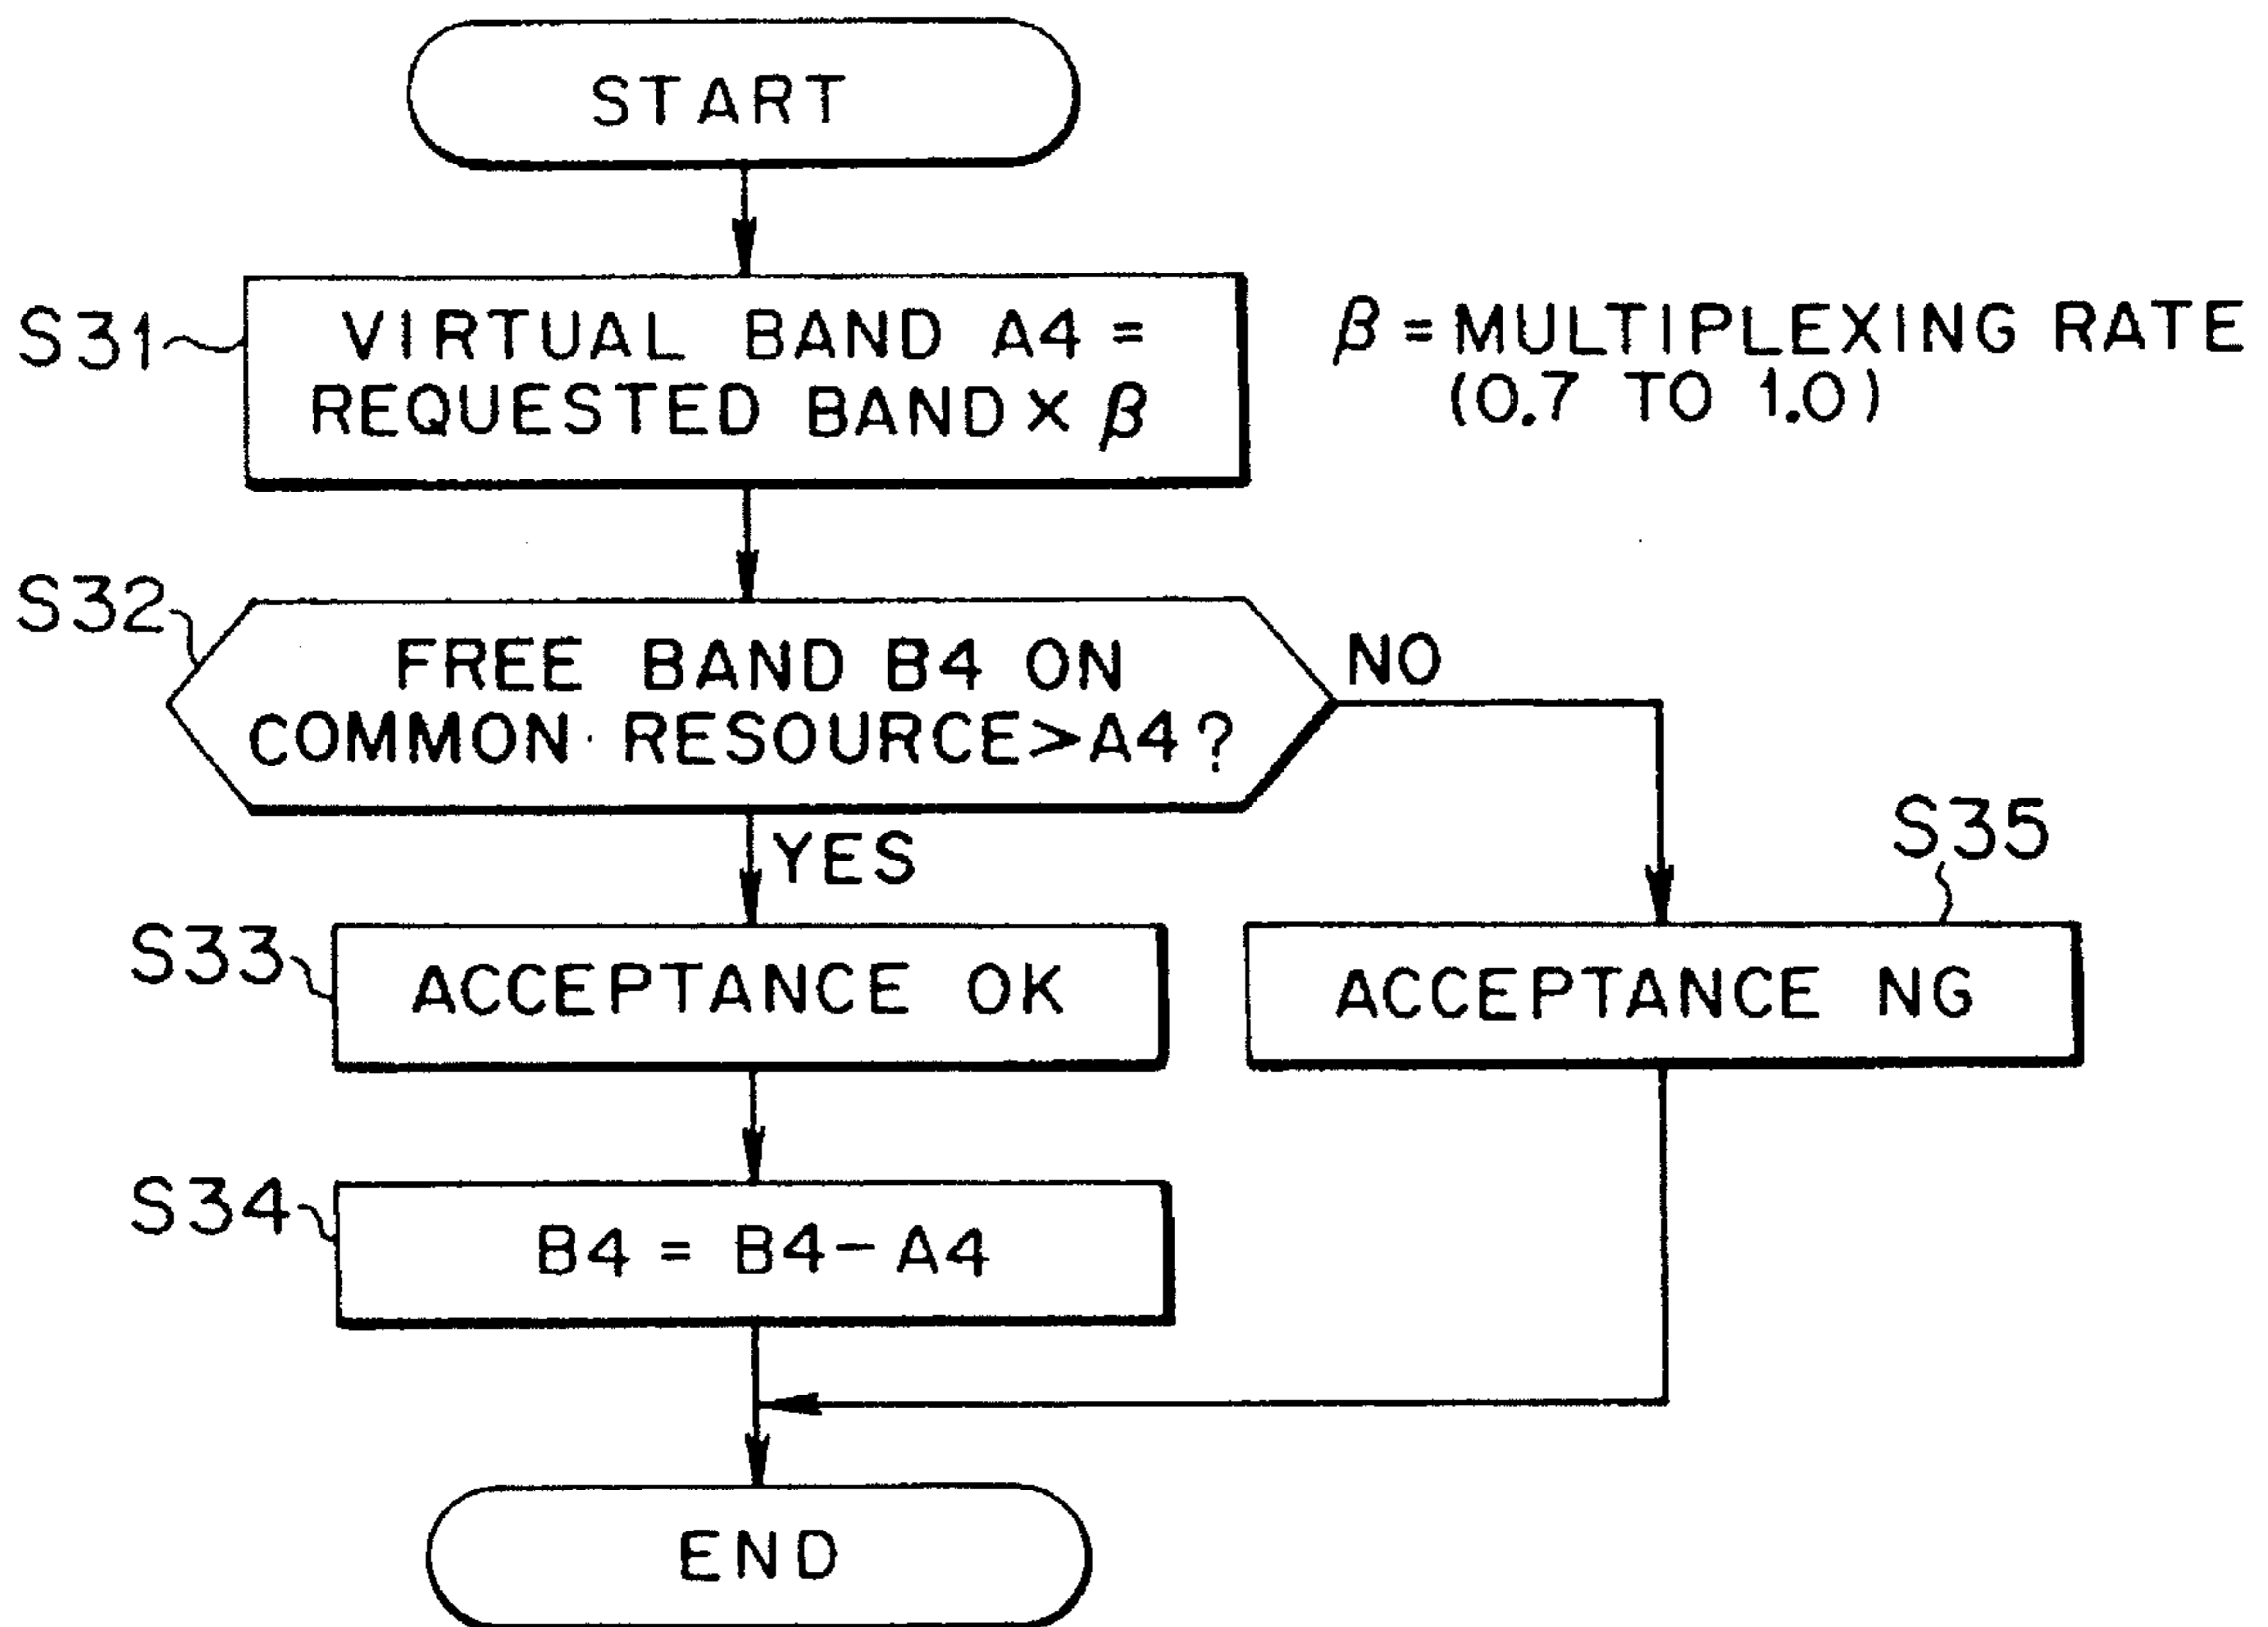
START

S31

VIRTUAL BAND A4 = REQUESTED BAND $\times$ $\beta$

$\beta$ = MULTIPLEXING RATE (0.7 TO 1.0)

S32

FREE BAND B4 ON COMMON RESOURCE>A4?

NO

YES

S33

ACCEPTANCE OK

S35

ACCEPTANCE NG

S34

B4 = B4 − A4

END